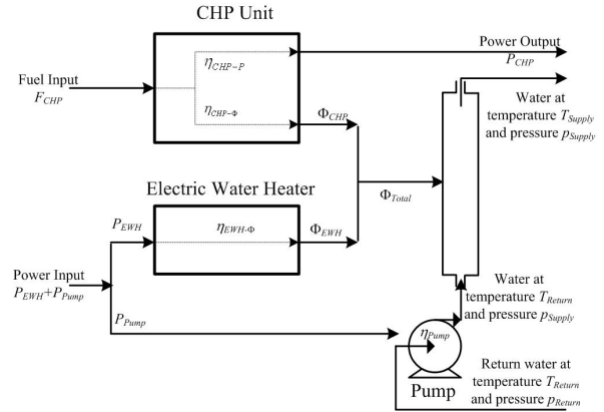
CHP Unit

Fuel Input $F_{CHP}$

$\eta_{CHP-P}$

$\eta_{CHP-\Phi}$

Power Output $P_{CHP}$

$\Phi_{CHP}$

Water at temperature $T_{Supply}$ and pressure $p_{Supply}$

Electric Water Heater

$P_{EWH}$

$\eta_{EWH-\Phi}$

$\Phi_{EWH}$

$\Phi_{Total}$

Power Input $P_{EWH}+P_{Pump}$

$P_{Pump}$

Water at temperature $T_{Return}$ and pressure $p_{Supply}$

$\eta_{Pump}$

Pump

Return water at temperature $T_{Return}$ and pressure $p_{Return}$